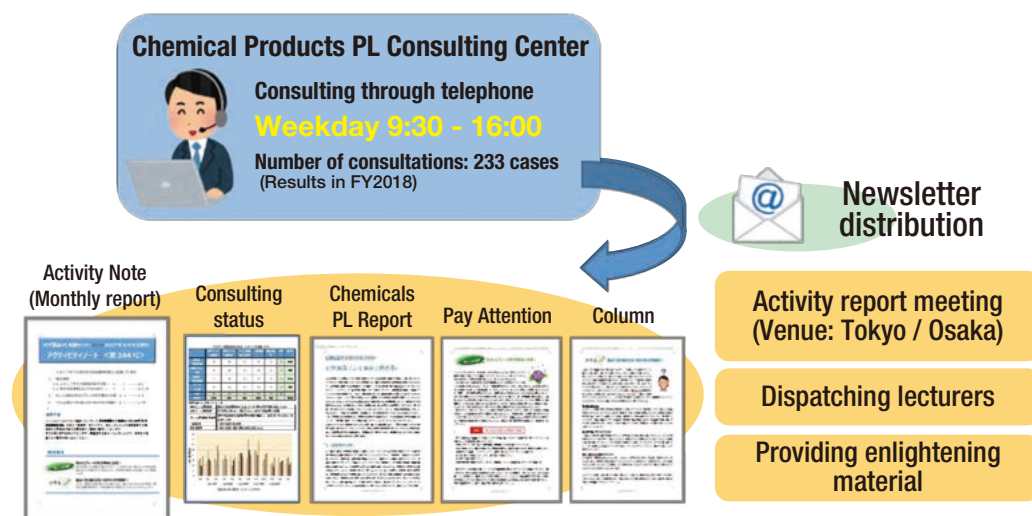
Chemical Products PL Consulting Center

Consulting through telephone

Weekday 9:30 - 16:00

Number of consultations: 233 cases
(Results in FY2018)

Newsletter distribution

Activity Note (Monthly report)

Consulting status

Chemicals PL Report

Pay Attention

Column

Activity report meeting (Venue: Tokyo / Osaka)

Dispatching lecturers

Providing enlightening material